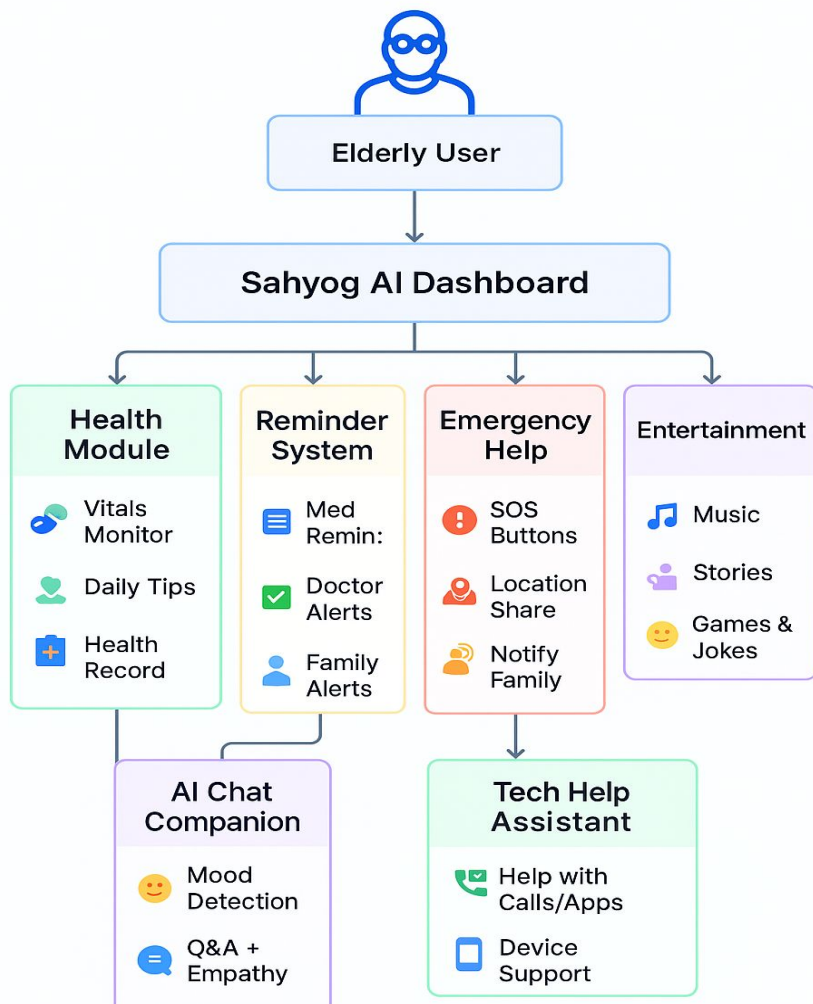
Elderly User

Sahyog AI Dashboard

Health Module

Vitals Monitor

Daily Tips

Health Record

Reminder System

Med Remin:

Doctor Alerts

Family Alerts

Emergency Help

SOS Buttons

Location Share

Notify Family

Entertainment

Music

Stories

Games & Jokes

AI Chat Companion

Mood Detection

Q&A + Empathy

Tech Help Assistant

Help with Calls/Apps

Device Support